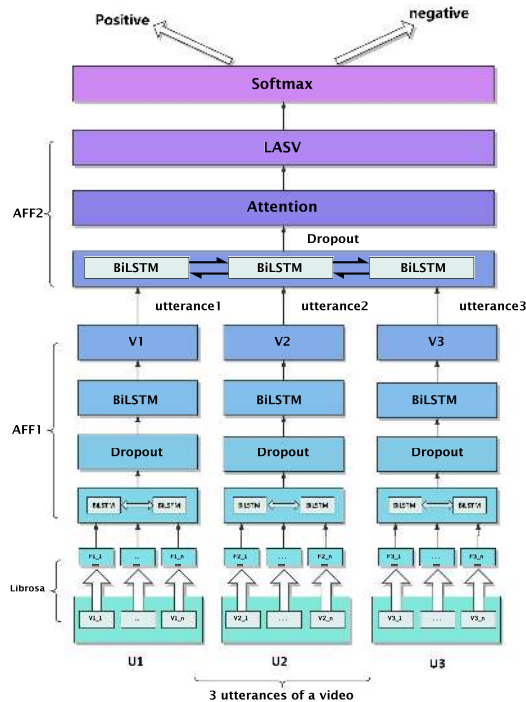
Positive

negative

Softmax

LASV

AFF2

Attention

Dropout

BiLSTM

BiLSTM

BiLSTM

utterance1

utterance2

utterance3

V1

V2

V3

AFF1

BiLSTM

BiLSTM

BiLSTM

Dropout

Dropout

Dropout

BiLSTM

BiLSTM

BiLSTM

BiLSTM

BiLSTM

BiLSTM

F1_1

...

F1_n

F2_1

...

F2_n

F3_1

...

F3_n

Librosa

V1_1

...

V1_n

V2_1

...

V2_n

V3_1

...

V3_n

U1

U2

U3

3 utterances of a video